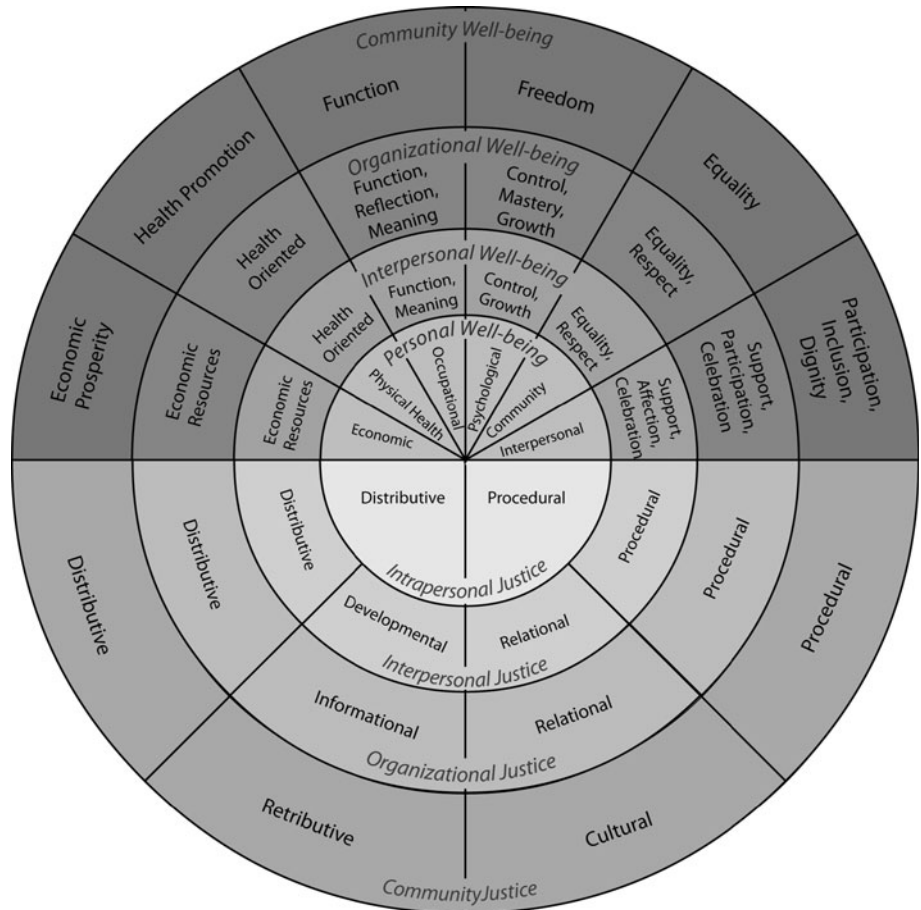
Community Well-being

Function

Freedom

Health Promotion

Equality

Organizational Well-being

Function, Reflection, Meaning

Control, Mastery, Growth

Health Oriented

Equality, Respect

Interpersonal Well-being

Health Oriented

Function, Meaning

Control, Growth

Equality, Respect

Economic Prosperity

Economic Resources

Economic Resources

Personal Well-being

Physical Health

Occupational

Psychological

Community

Support, Affection, Celebration

Support, Participation, Celebration

Participation, Inclusion, Dignity

Economic

Interpersonal

Distributive

Procedural

Distributive

Distributive

Distributive

Procedural

Procedural

Procedural

Intrapersonal Justice

Developmental

Relational

Interpersonal Justice

Informational

Relational

Organizational Justice

Retributive

Cultural

CommunityJustice